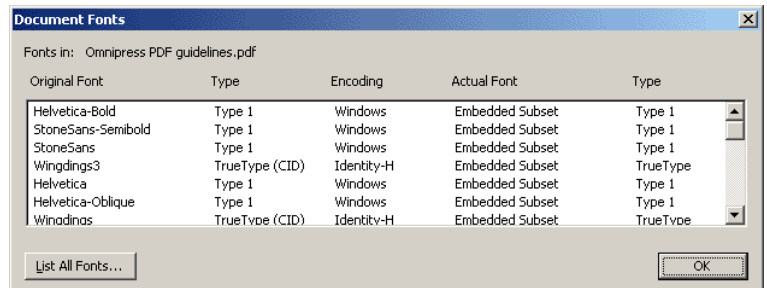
Document Fonts

Fonts in: Omnipress PDF guidelines.pdf

| Original Font | Type | Encoding | Actual Font | Type |
|---|---|---|---|---|
| Helvetica-Bold | Type 1 | Windows | Embedded Subset | Type 1 |
| StoneSans-Semibold | Type 1 | Windows | Embedded Subset | Type 1 |
| StoneSans | Type 1 | Windows | Embedded Subset | Type 1 |
| Wingdings3 | TrueType (CID) | Identity-H | Embedded Subset | TrueType |
| Helvetica | Type 1 | Windows | Embedded Subset | Type 1 |
| Helvetica-Oblique | Type 1 | Windows | Embedded Subset | Type 1 |
| Wingdings | TrueType (CID) | Identity-H | Embedded Subset | TrueType |

List All Fonts...

OK